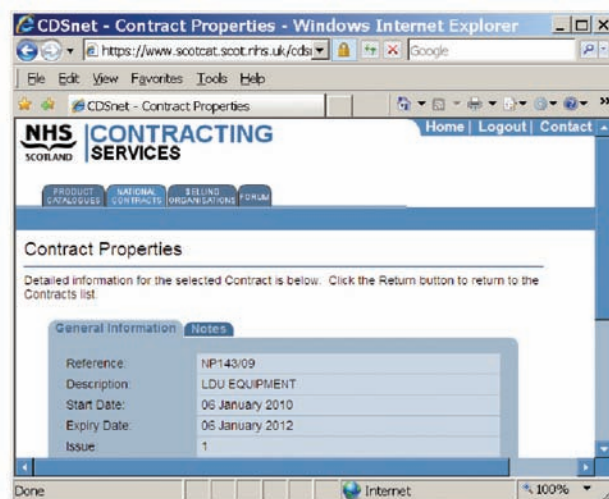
CDSnet - Contract Properties - Windows Internet Explorer

https://www.scotcat.scot.nhs.uk/cdsi

Google

File Edit View Favorites Tools Help

CDSnet - Contract Properties

NHS SCOTLAND CONTRACTING SERVICES

Home | Logout | Contact

PRODUCT CATALOGUES NATIONAL CONTRACTS SELLING ORGANISATIONS FORUM

Contract Properties

Detailed information for the selected Contract is below. Click the Return button to return to the Contracts list.

General Information Notes

| | |
|---|---|
| Reference: | NP143/09 |
| Description: | LDU EQUIPMENT |
| Start Date: | 06 January 2010 |
| Expiry Date: | 06 January 2012 |
| Issue: | 1 |

Done Internet 100%